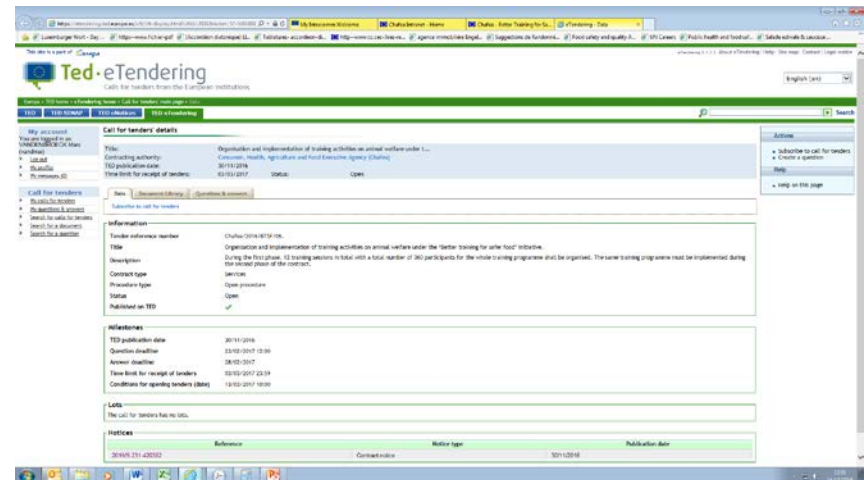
My Betacomm Welcome | Chafea Intranet - Home | Chafea - Better Training for Sa... | eTendering - Data

This site is a part of Europa

Ted · eTendering
Calls for tenders from the European institutions

English (en)

Europa > TED home > eTendering home > Call for tenders' main page > Data

TED | TED SIMAP | TED eNotices | TED eTendering

Search

My account
You are logged in as VANDENBROECK Marc (vandmar)
Log out
My profile
My messages (0)

Call for tenders
My calls for tenders
My questions & answers
Search for calls for tenders
Search for a document
Search for a question

Call for tenders' details

Title: Organisation and implementation of training activities on animal welfare under t...
Contracting authority: Consumer, Health, Agriculture and Food Executive Agency (Chafea)
TED publication date: 30/11/2016
Time limit for receipt of tenders: 03/03/2017 Status: Open

Data | Document library | Questions & answers

Subscribe to call for tenders

Information
Tender reference number: Chafea/2016/BTSF/06
Title: Organisation and implementation of training activities on animal welfare under the "Better training for safer food" initiative.
Description: During the first phase, 12 training sessions in total with a total number of 360 participants for the whole training programme shall be organised. The same training programme must be implemented during the second phase of the contract.
Contract type: Services
Procedure type: Open procedure
Status: Open
Published on TED: ✓

Milestones
TED publication date: 30/11/2016
Question deadline: 23/02/2017 15:00
Answer deadline: 28/02/2017
Time limit for receipt of tenders: 03/03/2017 23:59
Conditions for opening tenders (date): 10/03/2017 10:00

Lots
The call for tenders has no lots.

Notices
| Reference | Notice type | Publication date |
|---|---|---|
| 2016/S 231-420392 | Contract notice | 30/11/2016 |

Actions
Subscribe to call for tenders
Create a question

Help
Help on this page